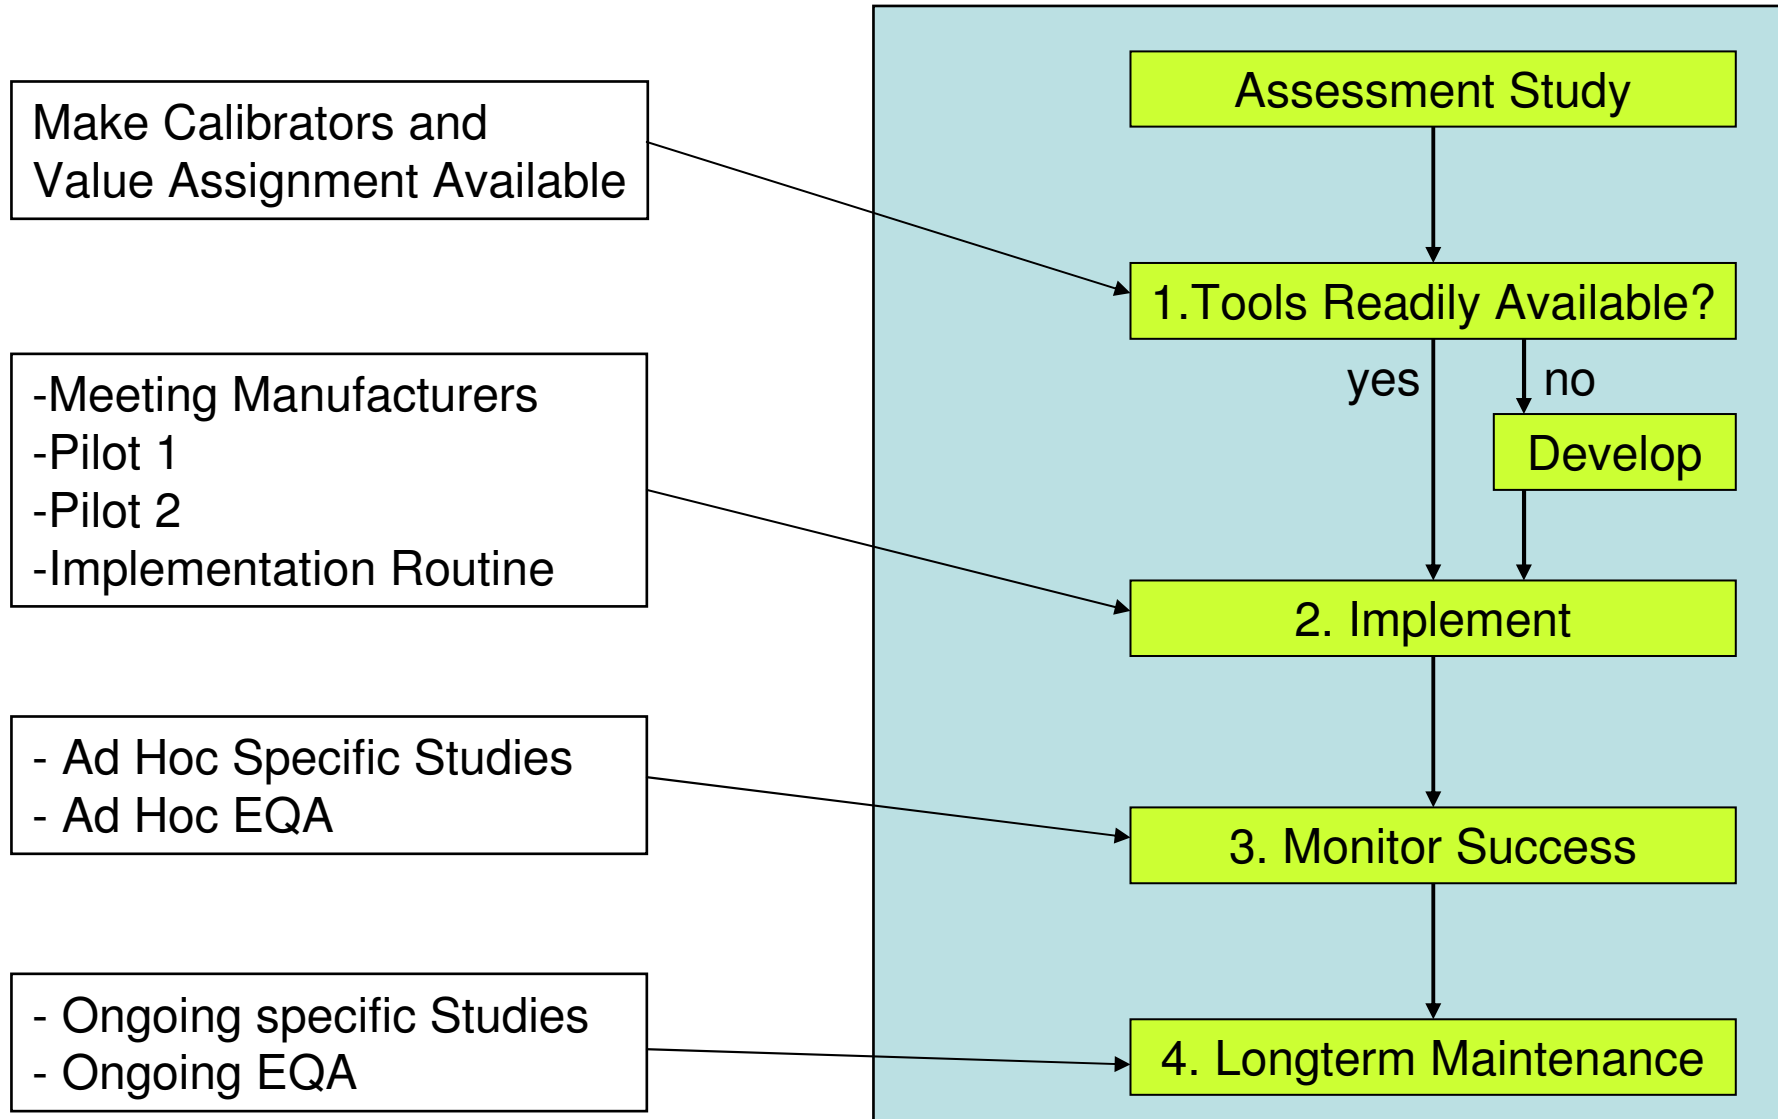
Make Calibrators and Value Assignment Available

-Meeting Manufacturers
-Pilot 1
-Pilot 2
-Implementation Routine

- Ad Hoc Specific Studies
- Ad Hoc EQA

- Ongoing specific Studies
- Ongoing EQA

Assessment Study

1.Tools Readily Available?

yes

no

Develop

2. Implement

3. Monitor Success

4. Longterm Maintenance